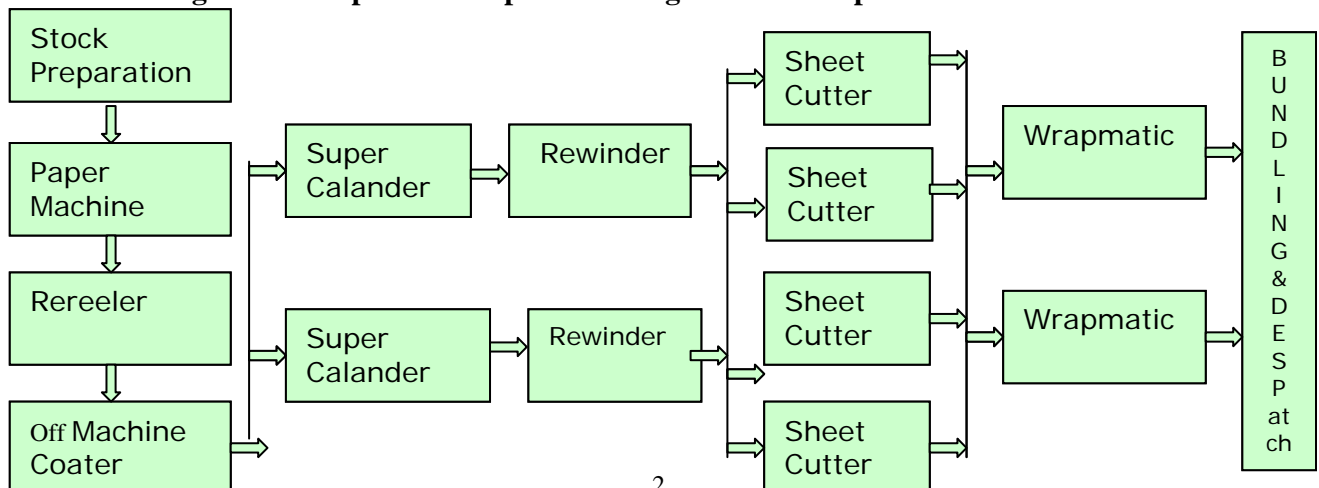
Stock Preparation

Paper Machine

Rereeler

Off Machine Coater

Super Calander

Rewinder

Super Calander

Rewinder

Sheet Cutter

Sheet Cutter

Sheet Cutter

Sheet Cutter

Wrapmatic

Wrapmatic

B U N D L I N G & D E S P at ch

2